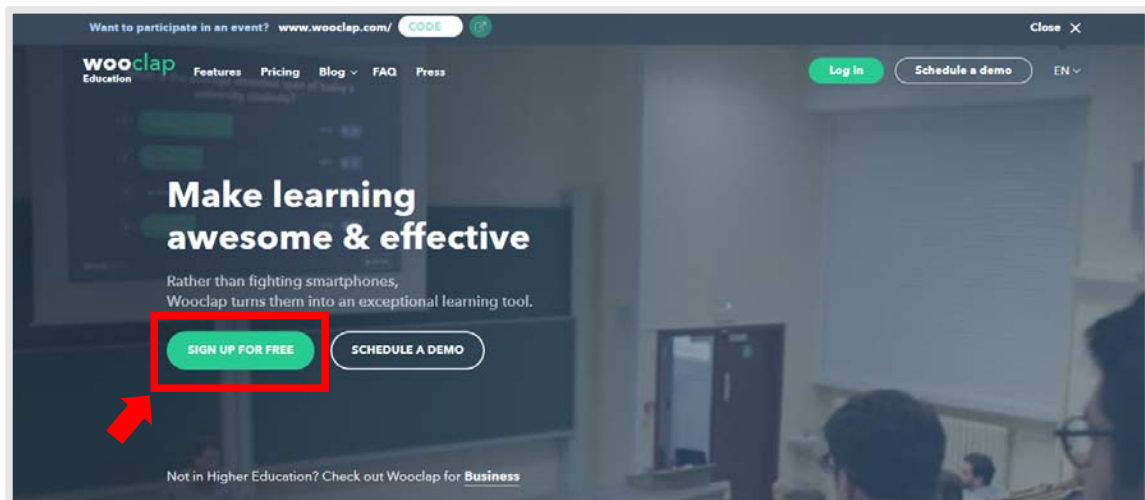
Want to participate in an event? www.wooclap.com/ CODE

Close ✕

wooclap Education

Features Pricing Blog FAQ Press

Log in Schedule a demo EN

Make learning awesome & effective

Rather than fighting smartphones, Wooclap turns them into an exceptional learning tool.

SIGN UP FOR FREE

SCHEDULE A DEMO

Not in Higher Education? Check out Wooclap for Business